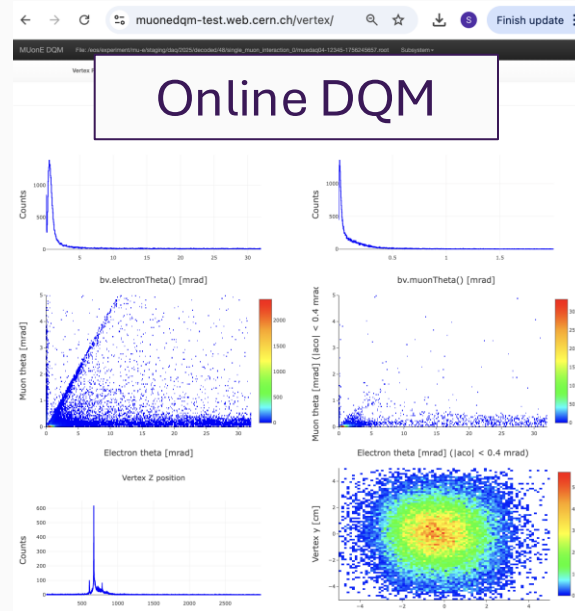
muonedqm-test.web.cern.ch/vertex/

Finish update

MUonE DQM File: /eos/experiment/mu-e/staging/daq/2025/decoded/48/single_muon_interaction_0/muedaq04-12345-1756245657.root Subsystem

Vertex

Online DQM

1000
500
0
Counts
bv.electronTheta() [mrad]

1000
500
0
0.5
1
1.5
Counts
bv.muonTheta() [mrad]

5
4
3
2
1
0
0
5
10
15
20
25
30
Muon theta [mrad]
Electron theta [mrad]
2000
1500
1000
500
0

Muon theta [mrad] (|aco| < 0.4 mrad)
0
5
10
15
20
25
30
Electron theta [mrad] (|aco| < 0.4 mrad)
30
25
20
15
10
5
0

Vertex Z position
600
500
400
300
200
100
0
Counts
500
1000
1500
2000
2500

4
2
0
−2
−4
Vertex y [cm]
−4
−2
0
2
4